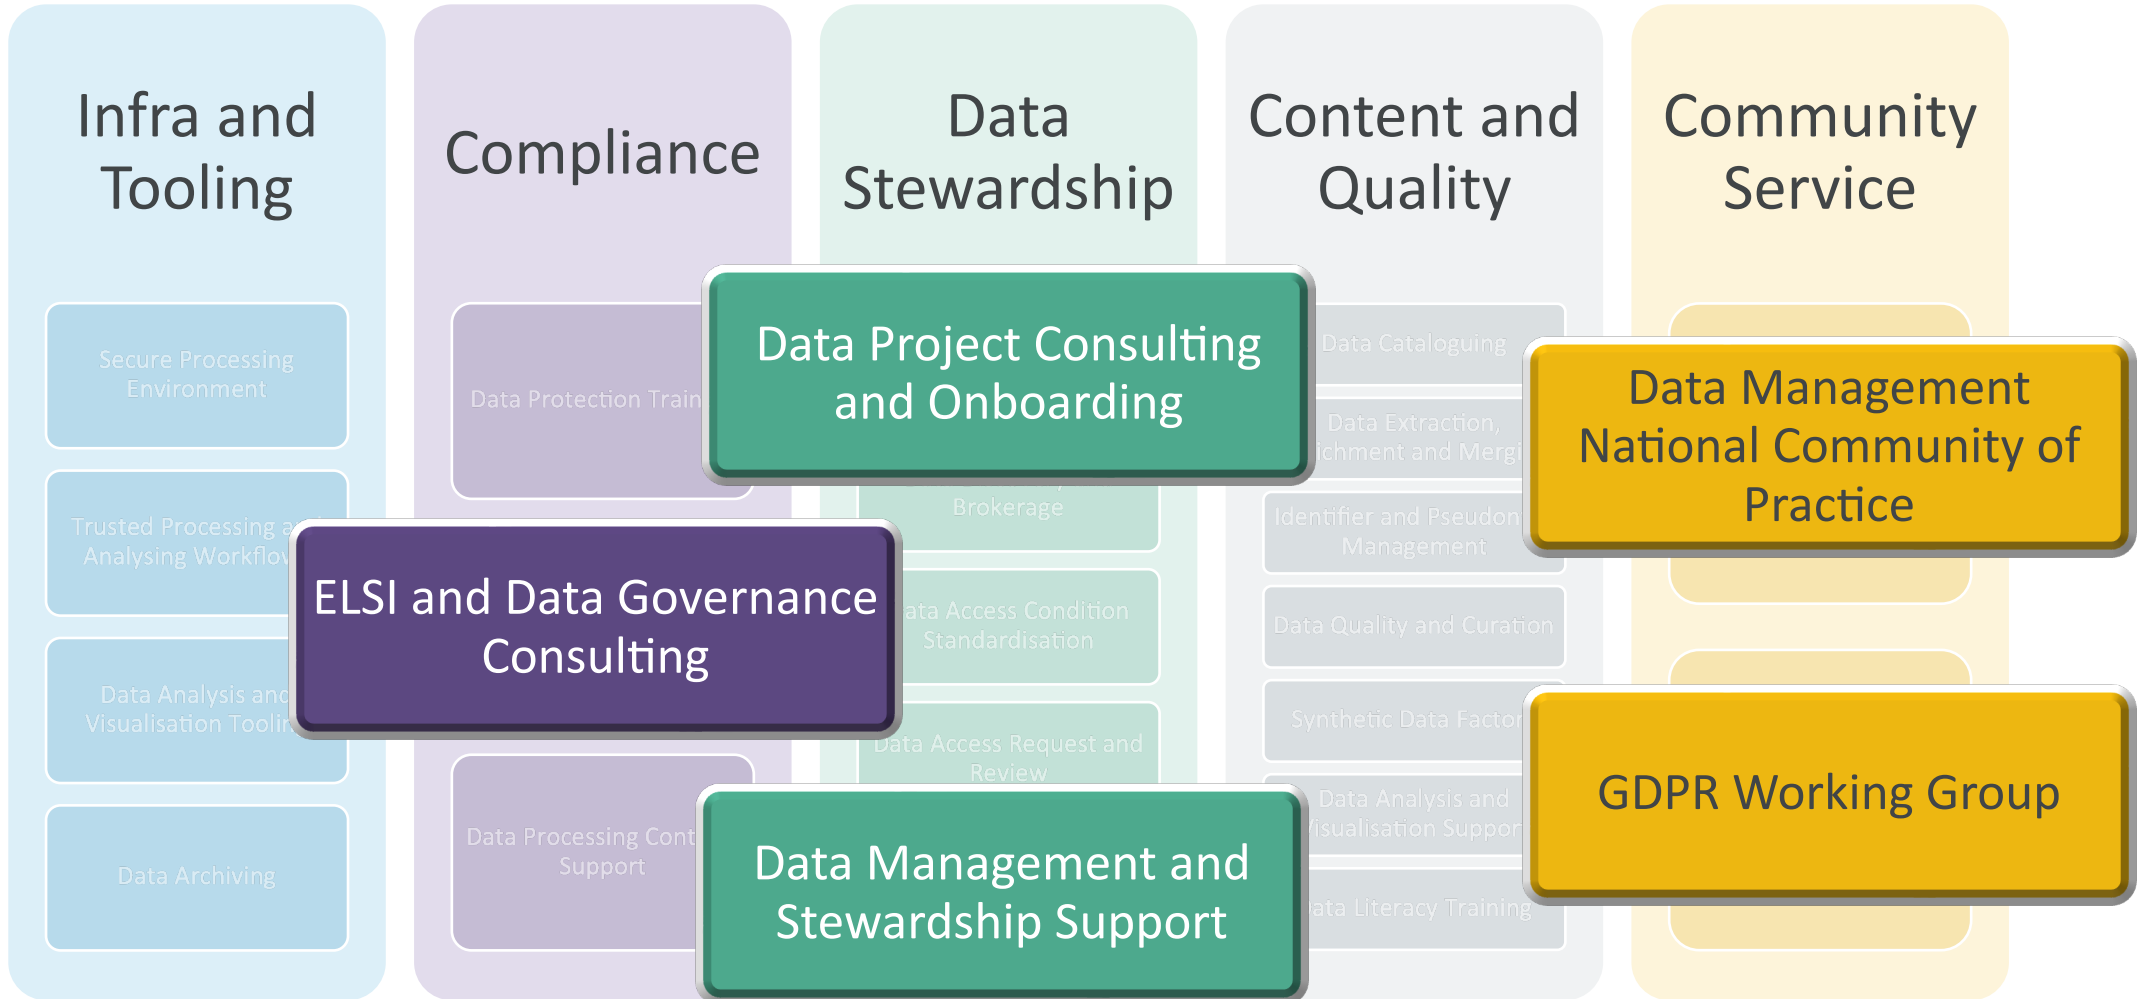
Infra and Tooling

Secure Processing Environment

Trusted Processing a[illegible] Analysing Workflo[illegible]

Data Analysis and Visualisation Tooli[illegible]

Data Archiving

Compliance

Data Protection Train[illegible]

Data Processing Cont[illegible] Support

Data Stewardship

Brokerage

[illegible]ata Access Condition Standardisation

Data Access Request and Review

Content and Quality

Data Cataloguing

Data Extraction, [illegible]ichment and Mergi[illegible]

Identifier and Pseudon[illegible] Management

Data Quality and Curation

Synthetic Data Factor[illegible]

Data Analysis and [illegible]isualisation Suppor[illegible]

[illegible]ata Literacy Training

Community Service

Data Project Consulting and Onboarding

Data Management National Community of Practice

ELSI and Data Governance Consulting

GDPR Working Group

Data Management and Stewardship Support